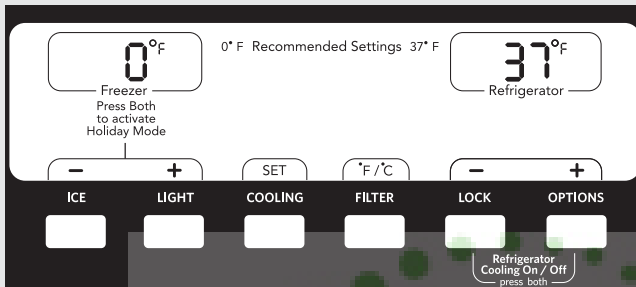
0°F
Freezer
Press Both to activate Holiday Mode

0° F Recommended Settings 37° F

37°F
Refrigerator

−
+
SET
°F / °C
−
+

ICE
LIGHT
COOLING
FILTER
LOCK
OPTIONS

Refrigerator Cooling On / Off
press both